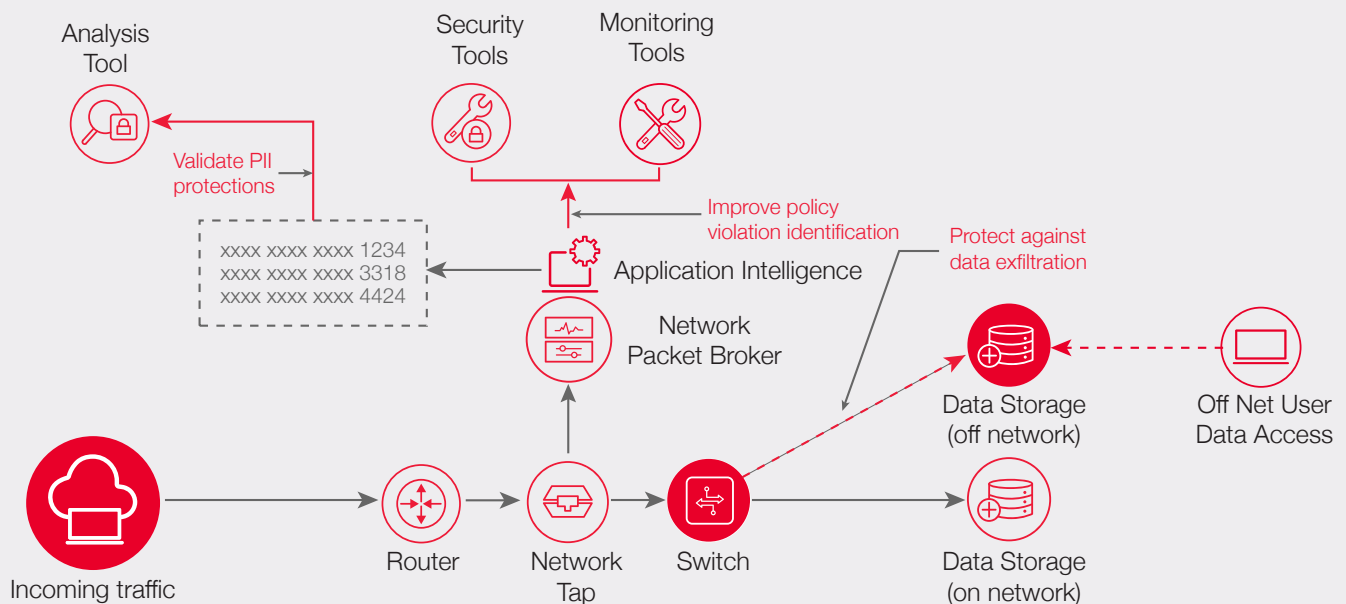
Analysis Tool

Security Tools

Monitoring Tools

Validate PII protections

xxxx xxxx xxxx 1234
xxxx xxxx xxxx 3318
xxxx xxxx xxxx 4424

Improve policy violation identification

Protect against data exfiltration

Application Intelligence

Network Packet Broker

Data Storage (off network)

Off Net User Data Access

Incoming traffic

Router

Network Tap

Switch

Data Storage (on network)